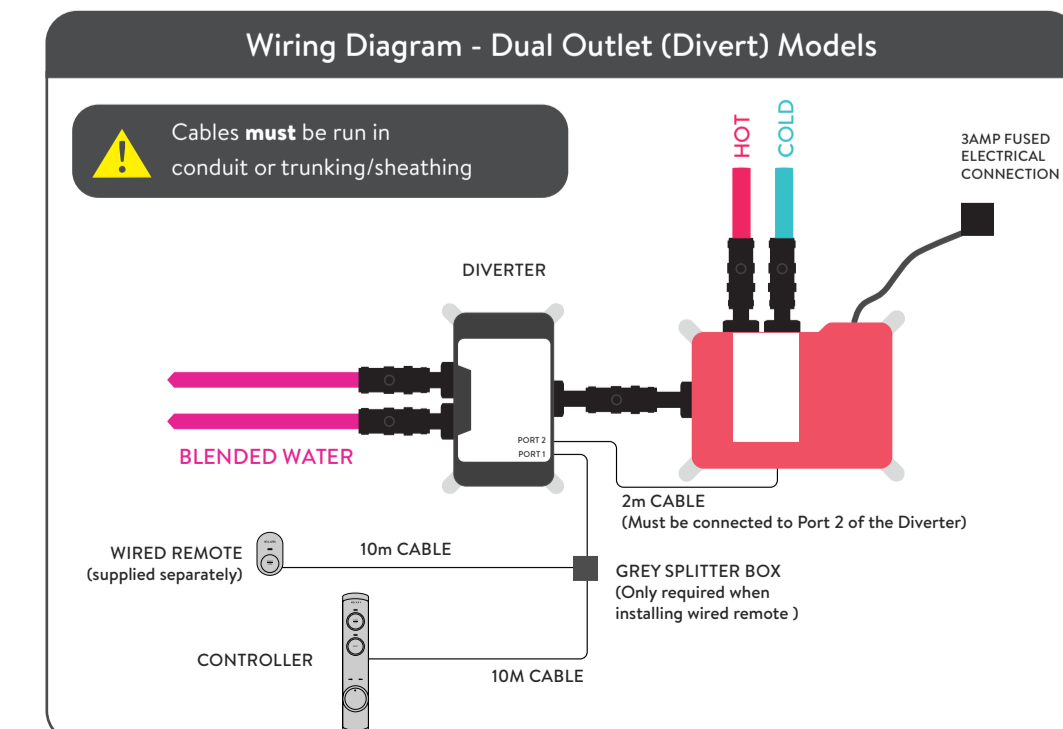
Wiring Diagram - Dual Outlet (Divert) Models

Cables **must** be run in conduit or trunking/sheathing

HOT

COLD

3AMP FUSED ELECTRICAL CONNECTION

DIVERTER

PORT 2

PORT 1

BLENDED WATER

2m CABLE
(Must be connected to Port 2 of the Diverter)

WIRED REMOTE
(supplied separately)

10m CABLE

GREY SPLITTER BOX
(Only required when installing wired remote )

CONTROLLER

10M CABLE